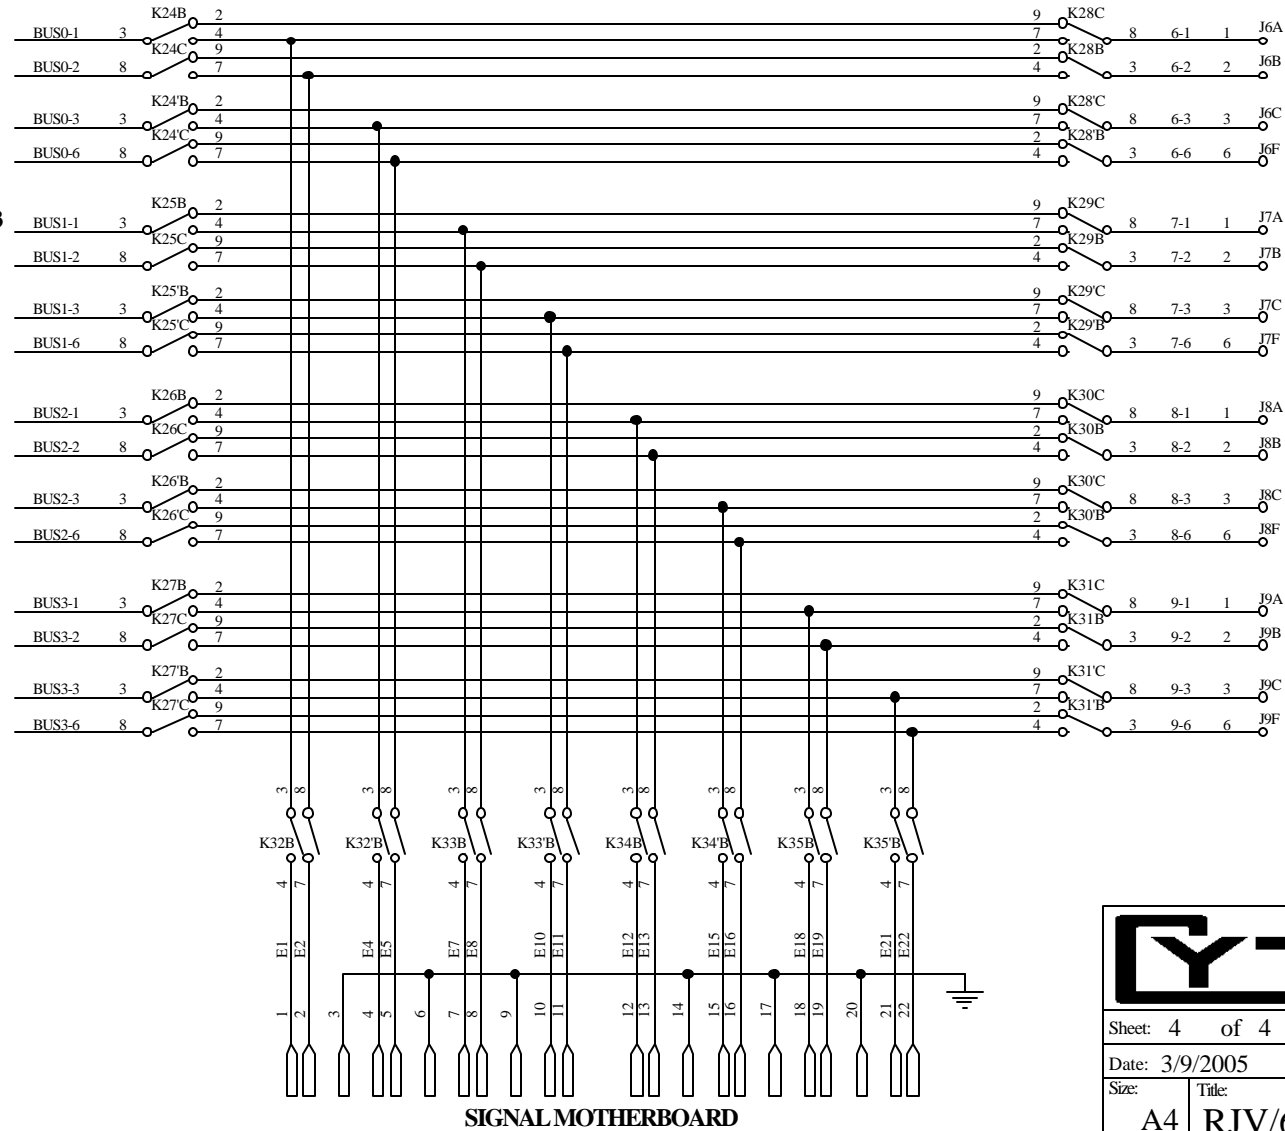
K24B 2
BUS0-1 3 4
K24C 9
BUS0-2 8 7
K24'B 2
BUS0-3 3 4
K24'C 9
BUS0-6 8 7
3
K25B 2
BUS1-1 3 4
K25C 9
BUS1-2 8 7
K25'B 2
BUS1-3 3 4
K25'C 9
BUS1-6 8 7
K26B 2
BUS2-1 3 4
K26C 9
BUS2-2 8 7
K26'B 2
BUS2-3 3 4
K26'C 9
BUS2-6 8 7
K27B 2
BUS3-1 3 4
K27C 9
BUS3-2 8 7
K27'B 2
BUS3-3 3 4
K27'C 9
BUS3-6 8 7

9 K28C 7 8 6-1 1 J6A
2 K28B 4 3 6-2 2 J6B
9 K28'C 7 8 6-3 3 J6C
2 K28'B 4 3 6-6 6 J6F
9 K29C 7 8 7-1 1 J7A
2 K29B 4 3 7-2 2 J7B
9 K29'C 7 8 7-3 3 J7C
2 K29'B 4 3 7-6 6 J7F
9 K30C 7 8 8-1 1 J8A
2 K30B 4 3 8-2 2 J8B
9 K30'C 7 8 8-3 3 J8C
2 K30'B 4 3 8-6 6 J8F
9 K31C 7 8 9-1 1 J9A
2 K31B 4 3 9-2 2 J9B
9 K31'C 7 8 9-3 3 J9C
2 K31'B 4 3 9-6 6 J9F

3 8 K32B 4 7 E1 E2
3 8 K32'B 4 7 E4 E5
3 8 K33B 4 7 E7 E8
3 8 K33'B 4 7 E10 E11
3 8 K34B 4 7 E12 E13
3 8 K34'B 4 7 E15 E16
3 8 K35B 4 7 E18 E19
3 8 K35'B 4 7 E21 E22

1 2 3 4 5 6 7 8 9 10 11 12 13 14 15 16 17 18 19 20 21 22

SIGNAL MOTHERBOARD

Sheet: 4 of 4
Date: 3/9/2005
Size: A4
Title: RJV/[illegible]